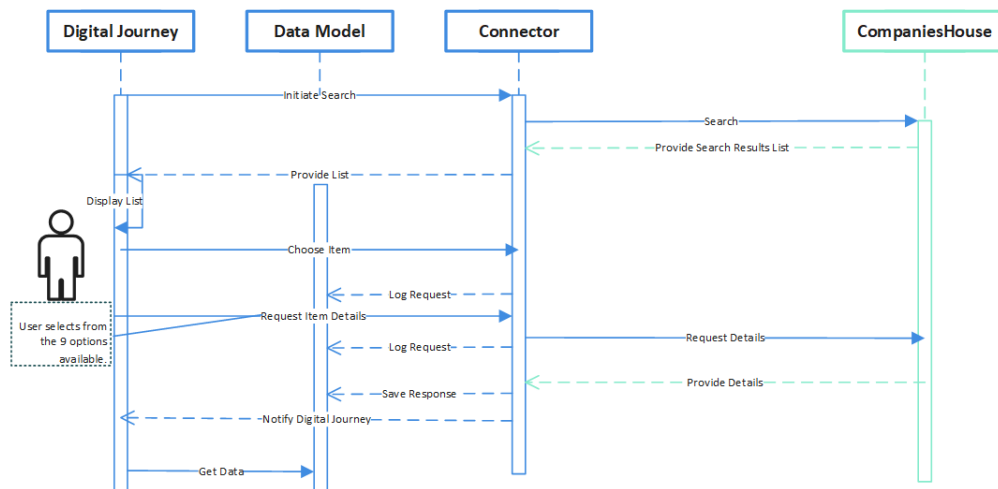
Digital Journey

Data Model

Connector

CompaniesHouse

Initiate Search

Search

Provide Search Results List

Provide List

Display List

Choose Item

Log Request

User selects from the 9 options available.

Request Item Details

Request Details

Log Request

Provide Details

Save Response

Notify Digital Journey

Get Data